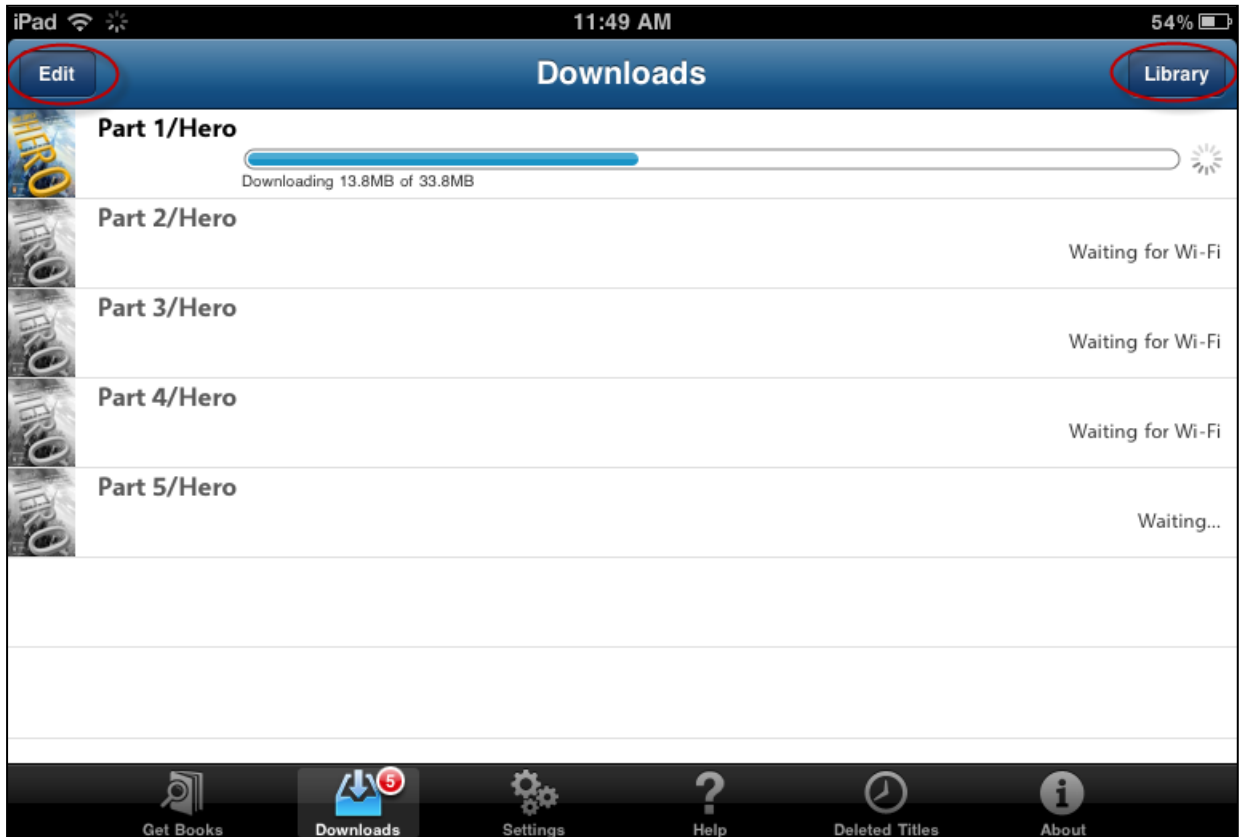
iPad 11:49 AM 54%

Edit Downloads Library

HERO
Part 1/Hero
Downloading 13.8MB of 33.8MB

HERO
Part 2/Hero
Waiting for Wi-Fi

HERO
Part 3/Hero
Waiting for Wi-Fi

HERO
Part 4/Hero
Waiting for Wi-Fi

HERO
Part 5/Hero
Waiting...

Get Books
5
Downloads
Settings
Help
Deleted Titles
About